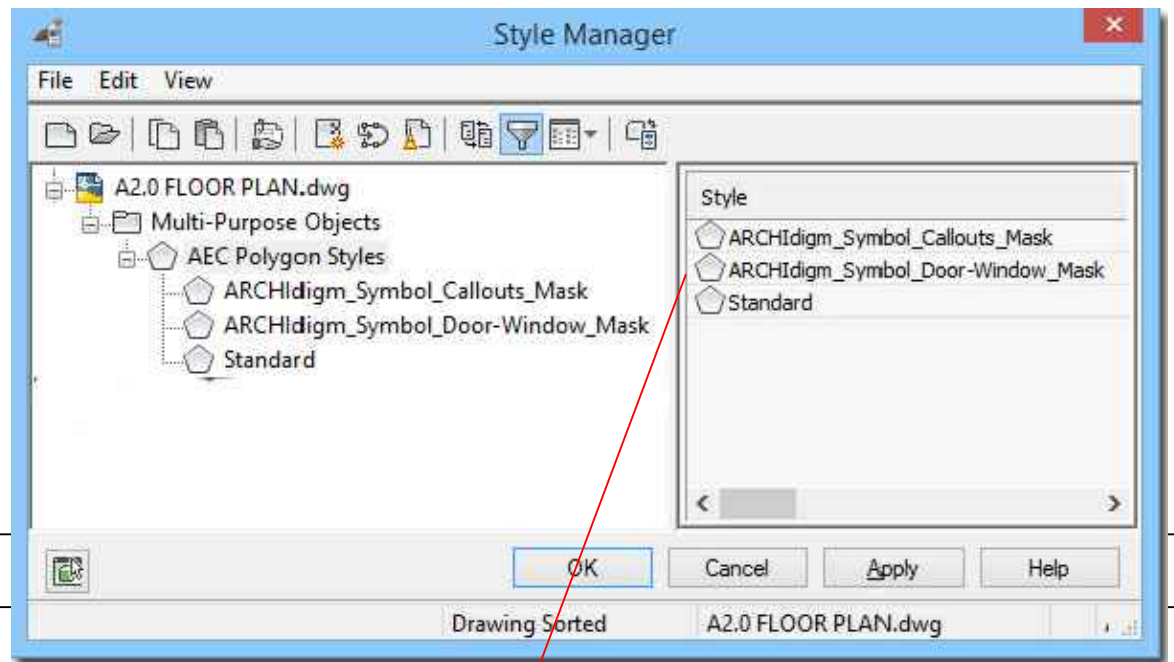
Style Manager

File Edit View

A2.0 FLOOR PLAN.dwg
Multi-Purpose Objects
AEC Polygon Styles
ARCHIdigm_Symbol_Callouts_Mask
ARCHIdigm_Symbol_Door-Window_Mask
Standard

| Style |
|---|
| ARCHIdigm_Symbol_Callouts_Mask |
| ARCHIdigm_Symbol_Door-Window_Mask |
| Standard |

OK Cancel Apply Help

Drawing Sorted A2.0 FLOOR PLAN.dwg